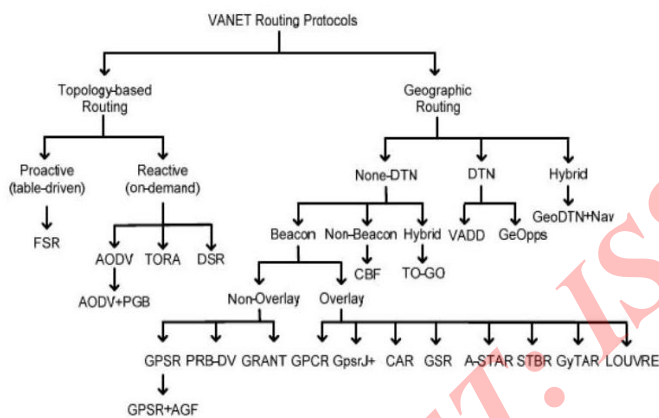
VANET Routing Protocols

Topology-based Routing

Geographic Routing

Proactive (table-driven)

Reactive (on-demand)

FSR

AODV

TORA

DSR

AODV+PGB

None-DTN

DTN

Hybrid

GeoDTN+Nav

Beacon

Non-Beacon

Hybrid

VADD

GeOpps

CBF

TO-GO

Non-Overlay

Overlay

GPSR

PRB-DV

GRANT

GPCR

GpsrJ+

CAR

GSR

A-STAR

STBR

GyTAR

LOUVRE

GPSR+AGF